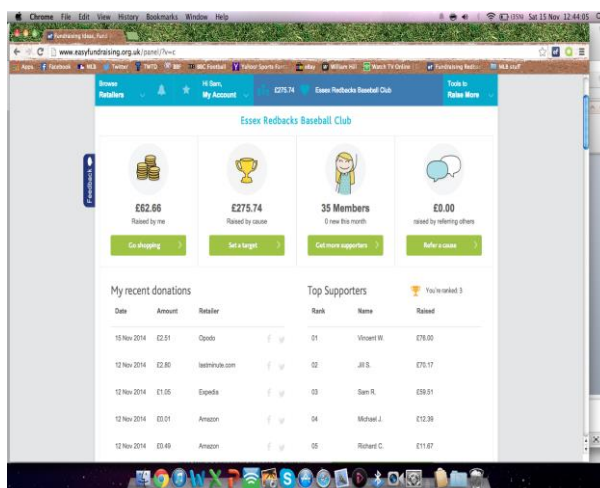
Chrome File Edit View History Bookmarks Window Help

Sat 15 Nov 12:44:05

Fundraising Ideas, Fund

www.easyfundraising.org.uk/panel/?v=c

Apps Facebook MLB Twitter TMTD BBF BBC Football Yahoo! Sports Fant eBay William Hill Watch TV Online Fundraising Redbac MLB stuff

Browse Retailers

Hi Sam, My Account

£275.74 Essex Redbacks Baseball Club

Tools to Raise More

Essex Redbacks Baseball Club

Feedback

£62.66
Raised by me
Go shopping

£275.74
Raised by cause
Set a target

35 Members
0 new this month
Get more supporters

£0.00
raised by referring others
Refer a cause

My recent donations

| Date | Amount | Retailer |
|---|---|---|
| 15 Nov 2014 | £2.51 | Opodo |
| 12 Nov 2014 | £2.80 | lastminute.com |
| 12 Nov 2014 | £1.05 | Expedia |
| 12 Nov 2014 | £0.01 | Amazon |
| 12 Nov 2014 | £0.49 | Amazon |

Top Supporters

You're ranked 3

| Rank | Name | Raised |
|---|---|---|
| 01 | Vincent W. | £76.00 |
| 02 | Jill S. | £70.17 |
| 03 | Sam R. | £59.51 |
| 04 | Michael J. | £12.39 |
| 05 | Richard C. | £11.87 |